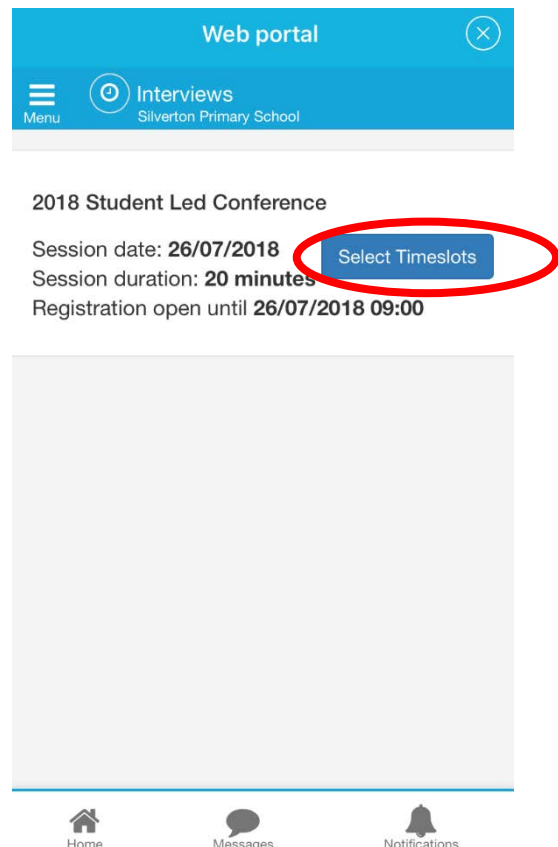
Web portal

Menu

Interviews
Silverton Primary School

2018 Student Led Conference

Session date: **26/07/2018**
Session duration: **20 minutes**
Registration open until **26/07/2018 09:00**

Select Timeslots

Home
Messages
Notifications